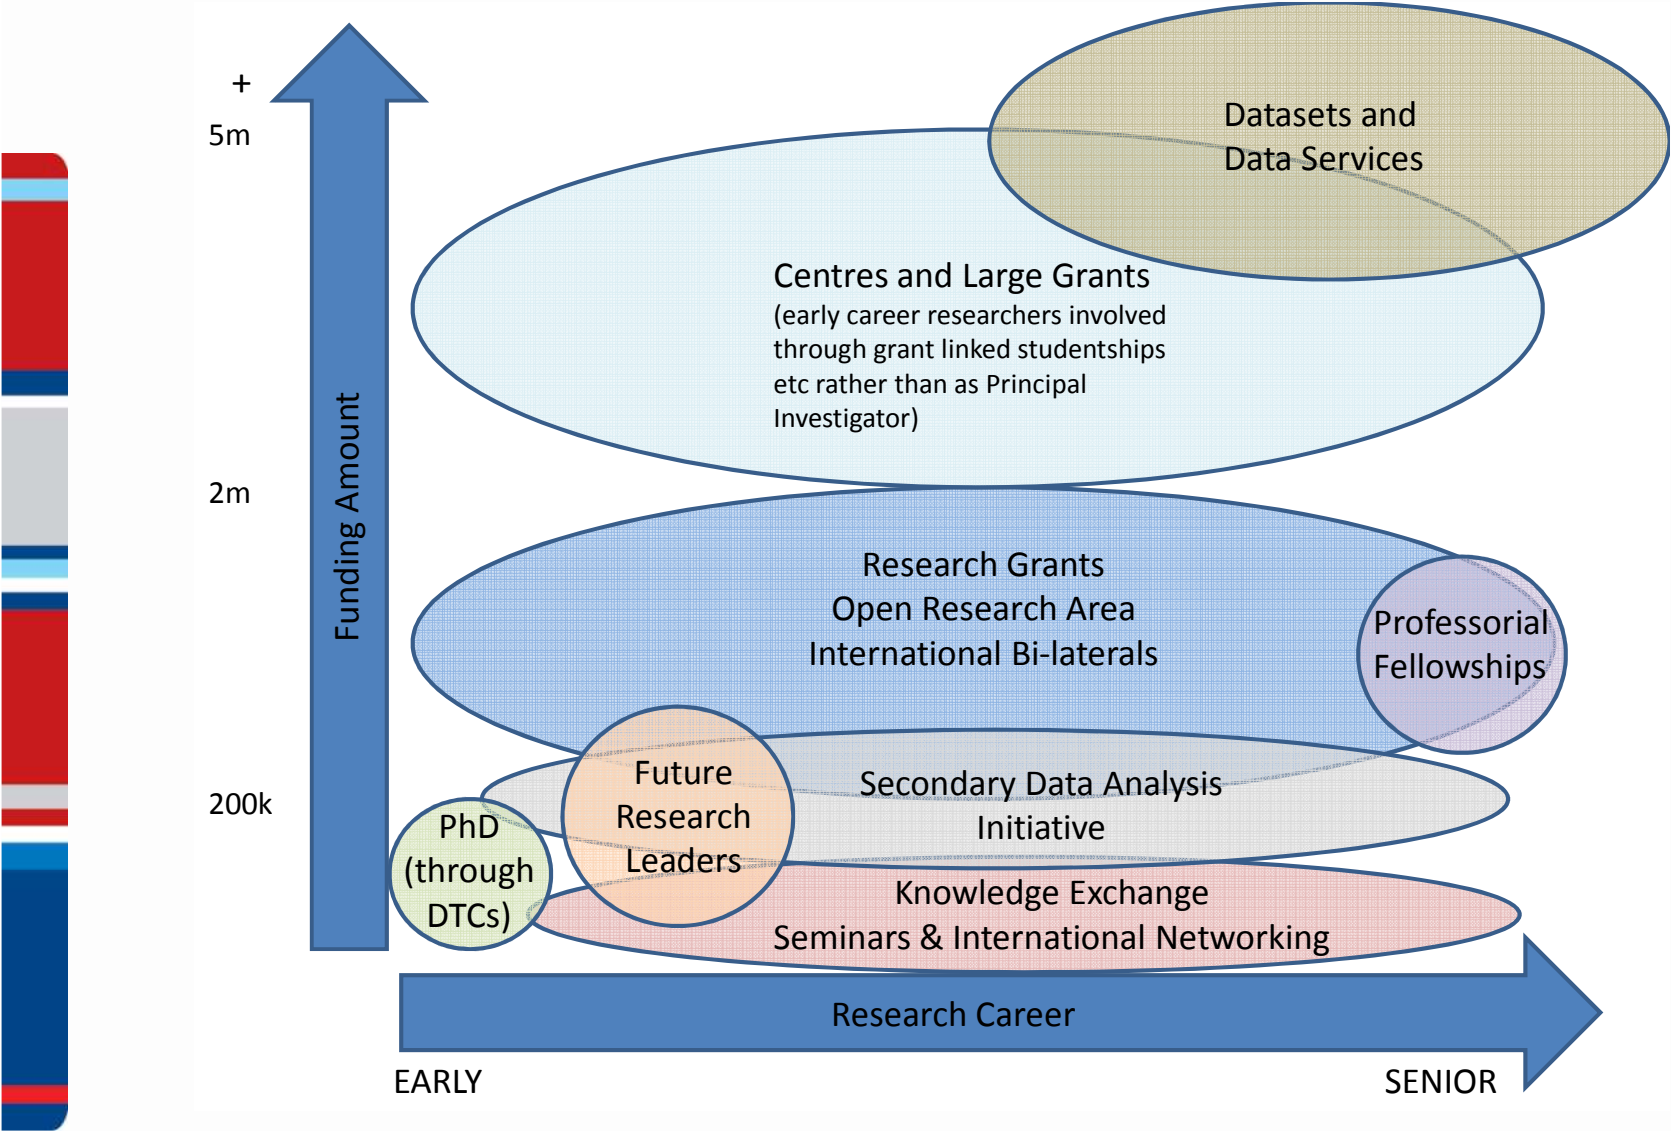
+
5m

2m

200k

Funding Amount

Datasets and Data Services

Centres and Large Grants
(early career researchers involved through grant linked studentships etc rather than as Principal Investigator)

Research Grants
Open Research Area
International Bi-laterals

Professorial Fellowships

Future Research Leaders

Secondary Data Analysis Initiative

PhD (through DTCs)

Knowledge Exchange
Seminars & International Networking

Research Career

EARLY

SENIOR